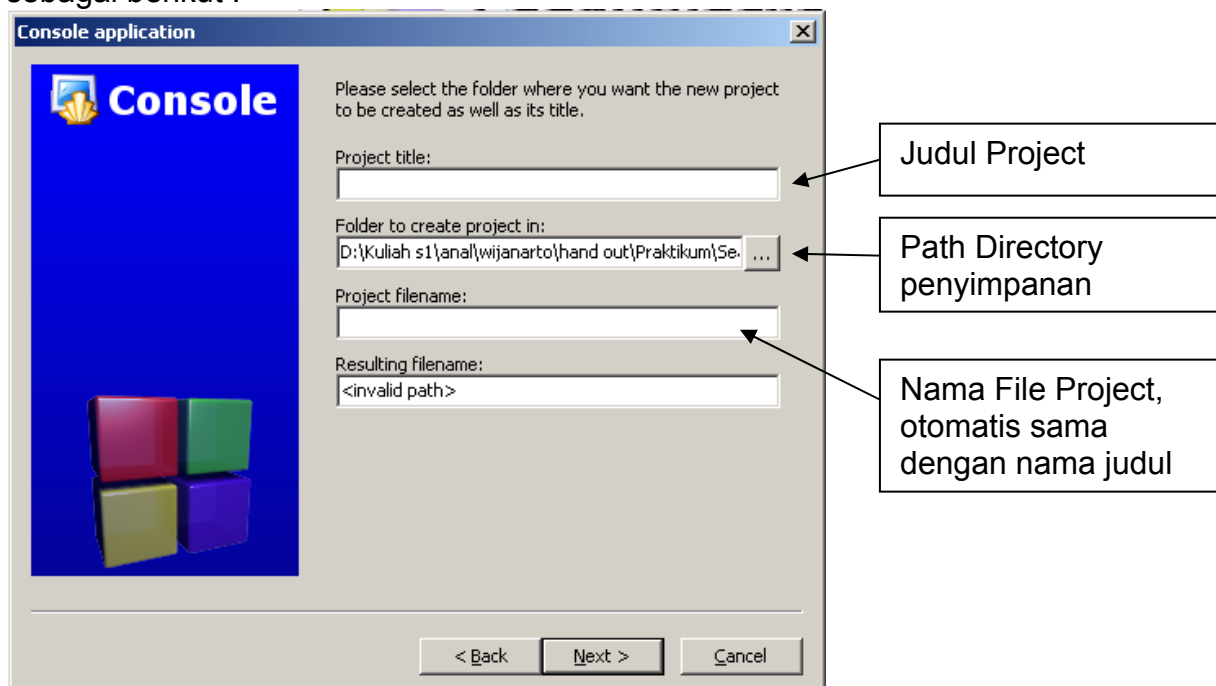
sebagai berikut :

Console application

Console

Please select the folder where you want the new project to be created as well as its title.

Project title:

Folder to create project in:

D:\Kuliah s1\anal\wijanarto\hand out\Praktikum\Se

...

Project filename:

Resulting filename:

<invalid path>

< Back

Next >

Cancel

Judul Project

Path Directory penyimpanan

Nama File Project, otomatis sama dengan nama judul